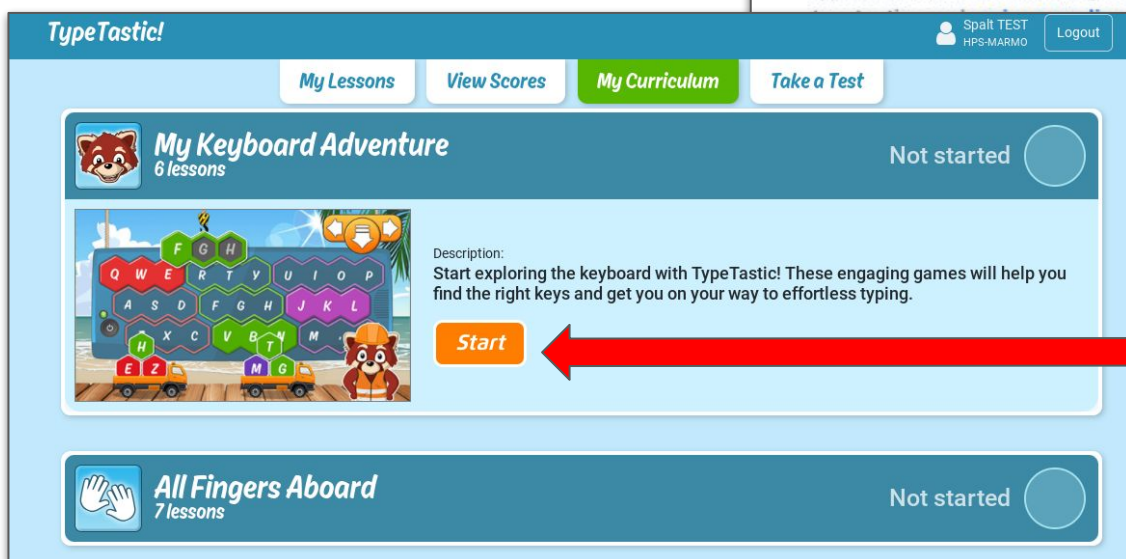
TypeTastic!

Spalt TEST
HPS-MARMO

Logout

My Lessons

View Scores

My Curriculum

Take a Test

My Keyboard Adventure
6 lessons

Not started

F G H
Q W E R T Y U I O P
A S D F G H J K L
X C V B N M
H T
E Z M G

Description:
Start exploring the keyboard with TypeTastic! These engaging games will help you find the right keys and get you on your way to effortless typing.

Start

All Fingers Aboard
7 lessons

Not started